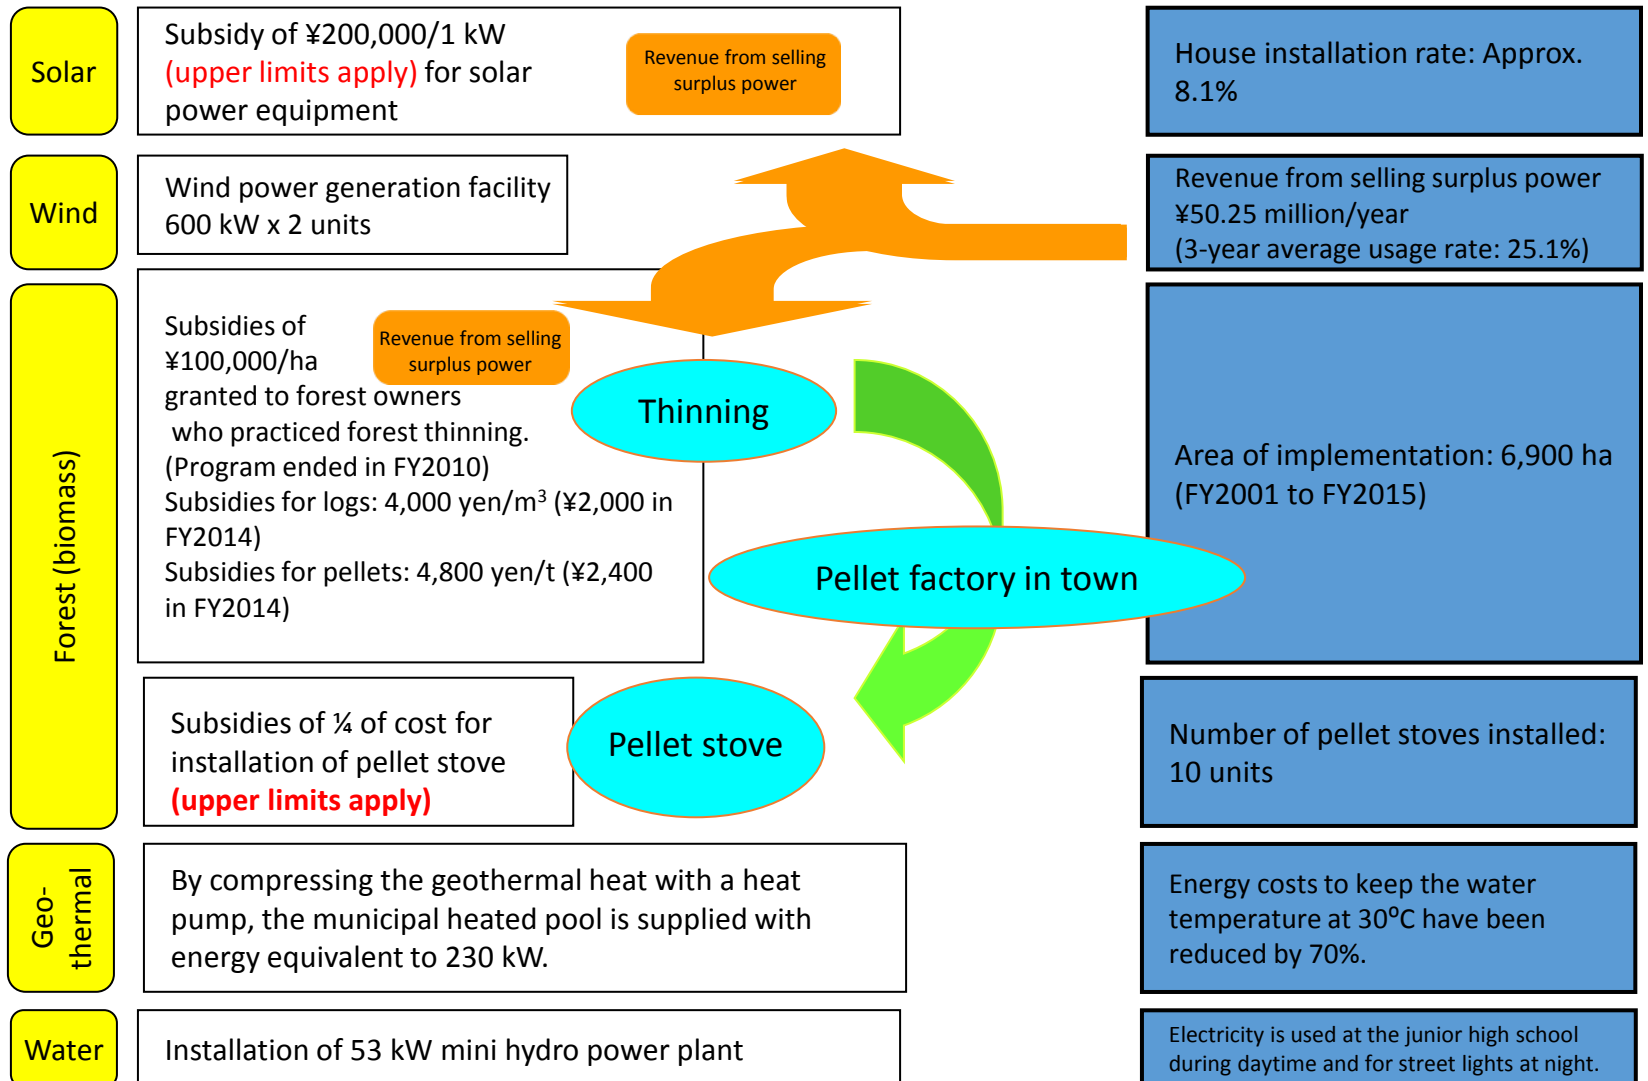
Solar

Subsidy of ¥200,000/1 kW (upper limits apply) for solar power equipment

Revenue from selling surplus power

House installation rate: Approx. 8.1%

Wind

Wind power generation facility 600 kW x 2 units

Revenue from selling surplus power ¥50.25 million/year (3-year average usage rate: 25.1%)

Forest (biomass)

Subsidies of ¥100,000/ha granted to forest owners who practiced forest thinning. (Program ended in FY2010)
Subsidies for logs: 4,000 yen/m$^3$ (¥2,000 in FY2014)
Subsidies for pellets: 4,800 yen/t (¥2,400 in FY2014)

Revenue from selling surplus power

Thinning

Area of implementation: 6,900 ha (FY2001 to FY2015)

Pellet factory in town

Subsidies of ¼ of cost for installation of pellet stove (upper limits apply)

Pellet stove

Number of pellet stoves installed: 10 units

Geo-thermal

By compressing the geothermal heat with a heat pump, the municipal heated pool is supplied with energy equivalent to 230 kW.

Energy costs to keep the water temperature at 30$^o$C have been reduced by 70%.

Water

Installation of 53 kW mini hydro power plant

Electricity is used at the junior high school during daytime and for street lights at night.